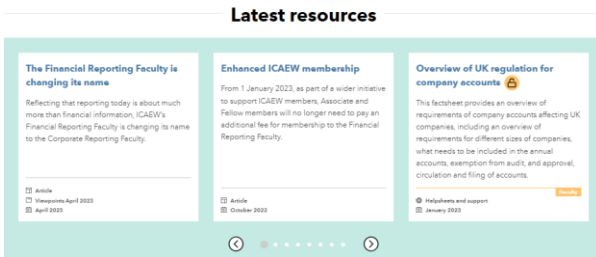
Latest resources

The Financial Reporting Faculty is changing its name

Reflecting that reporting today is about much more than financial information, ICAEW's Financial Reporting Faculty is changing its name to the Corporate Reporting Faculty.

Article
Viewpoints April 2023
April 2023

Enhanced ICAEW membership

From 1 January 2023, as part of a wider initiative to support ICAEW members, Associate and Fellow members will no longer need to pay an additional fee for membership to the Financial Reporting Faculty.

Article
October 2022

Overview of UK regulation for company accounts

This factsheet provides an overview of requirements of company accounts affecting UK companies, including an overview of requirements for different sizes of companies, what needs to be included in the annual accounts, exemption from audit, and approval, circulation and filing of accounts.

Faculty

Helpsheets and support
January 2023